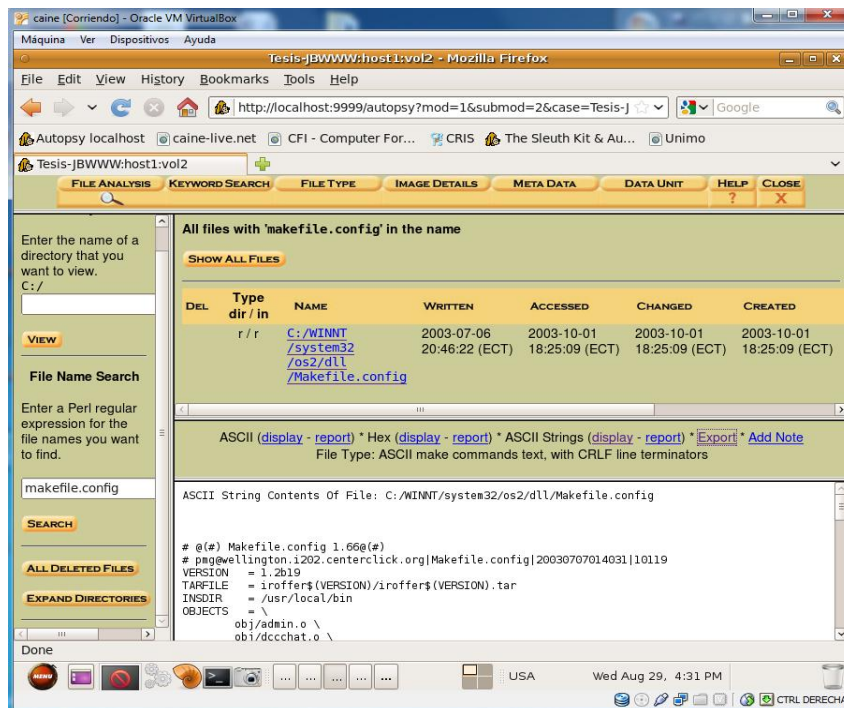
caine [Corriendo] - Oracle VM VirtualBox

Máquina Ver Dispositivos Ayuda

Tesis-JBWWW:host1:vol2 - Mozilla Firefox

File Edit View History Bookmarks Tools Help

http://localhost:9999/autopsy?mod=1&submod=2&case=Tesis-J

Google

Autopsy localhost caine-live.net CFI - Computer For... CRIS The Sleuth Kit & Au... Unimo

Tesis-JBWWW:host1:vol2

FILE ANALYSIS KEYWORD SEARCH FILE TYPE IMAGE DETAILS META DATA DATA UNIT HELP CLOSE

?

X

Enter the name of a directory that you want to view.

C:/

VIEW

File Name Search

Enter a Perl regular expression for the file names you want to find.

makefile.config

SEARCH

ALL DELETED FILES

EXPAND DIRECTORIES

All files with 'makefile.config' in the name

SHOW ALL FILES

| DEL | Type dir / in | NAME | WRITTEN | ACCESSED | CHANGED | CREATED |
|---|---|---|---|---|---|---|
| | r / r | C:/WINNT/system32/os2/dll/Makefile.config | 2003-07-06 20:46:22 (ECT) | 2003-10-01 18:25:09 (ECT) | 2003-10-01 18:25:09 (ECT) | 2003-10-01 18:25:09 (ECT) |

ASCII (display - report) * Hex (display - report) * ASCII Strings (display - report) * Export * Add Note

File Type: ASCII make commands text, with CRLF line terminators

ASCII String Contents Of File: C:/WINNT/system32/os2/dll/Makefile.config

# @(#) Makefile.config 1.66@(#)
# pmg@wellington.i202.centerclick.org|Makefile.config|20030707014031|10119
VERSION = 1.2b19
TARFILE = iroffer$(VERSION)/iroffer$(VERSION).tar
INSDIR = /usr/local/bin
OBJECTS = \
obj/admin.o \
obj/dccchat.o \

Done

USA

Wed Aug 29, 4:31 PM

CTRL DERECHA